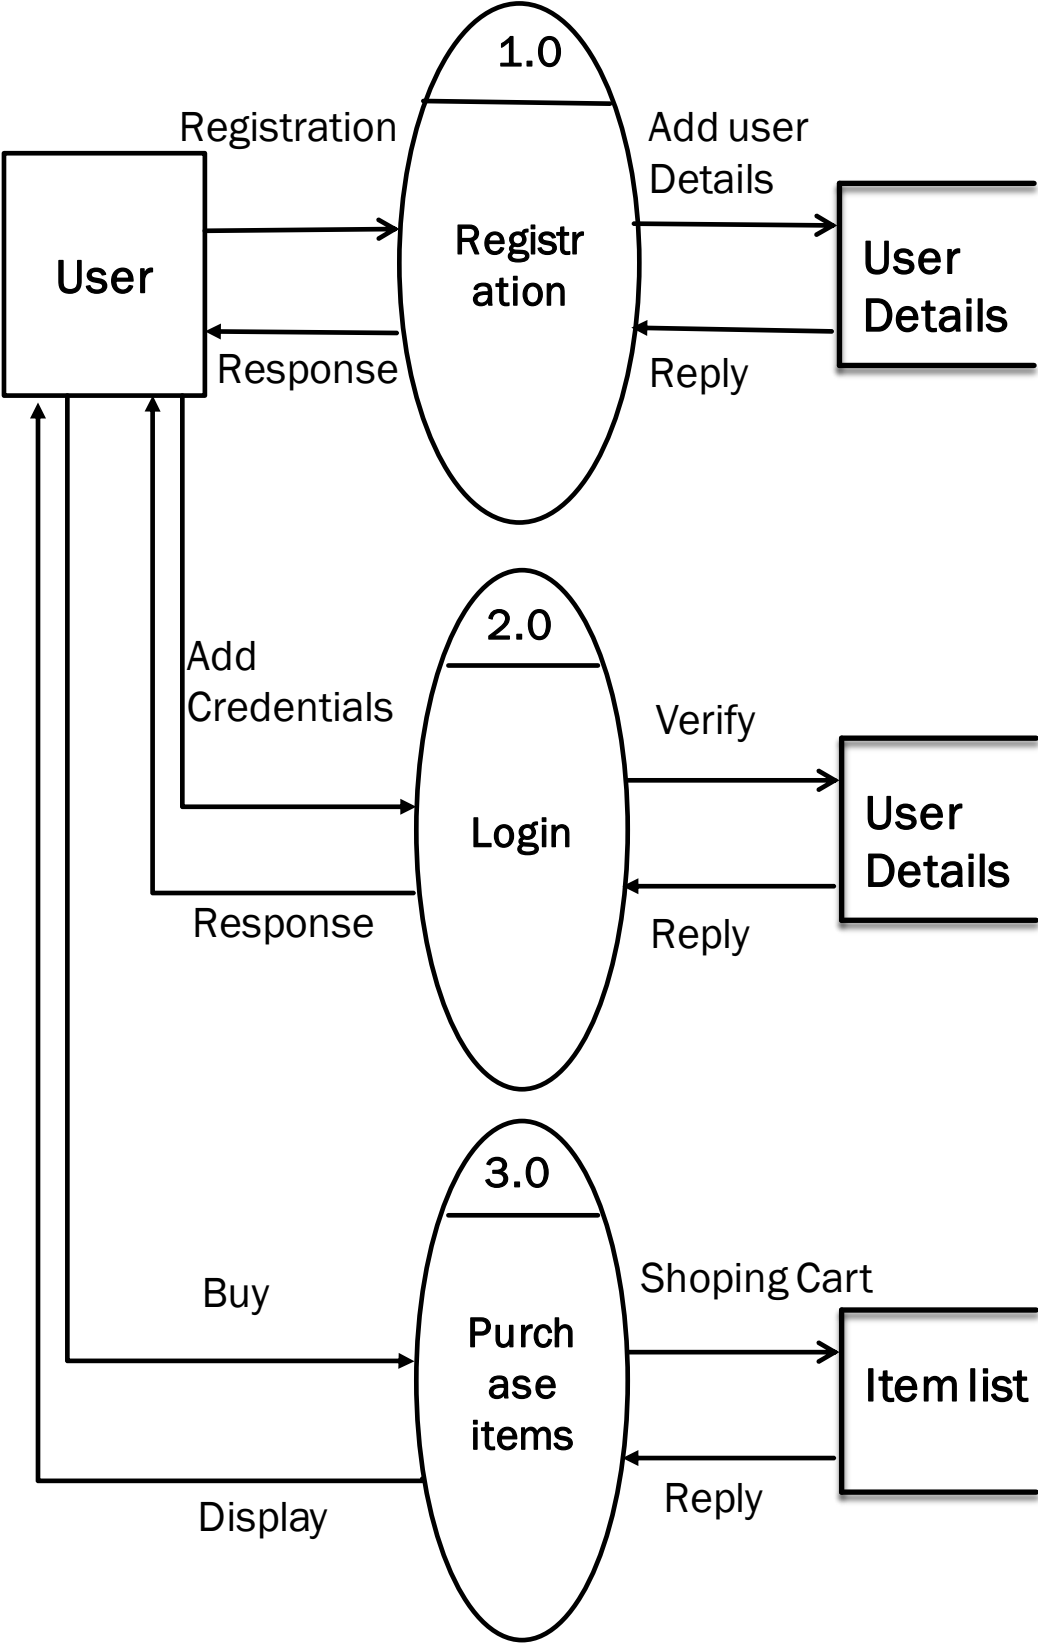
1.0

Registration

Add user Details

User

Registr ation

User Details

Response

Reply

2.0

Add Credentials

Verify

Login

User Details

Response

Reply

3.0

Shoping Cart

Buy

Purch ase items

Item list

Reply

Display